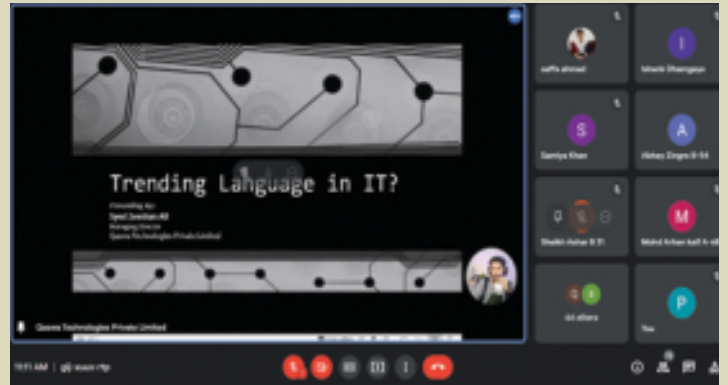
Trending Language in IT?

Presenting by:
Syed Jeeshan Ali
Managing Director
Qaeva Technologies Private Limited

Qaeva Technologies Private Limited

saffa ahmed
Ishank Dhangaon
S
Saniya Khan
A
Abhay Zingre B-34
Shaikh Ashar B 31
M
Mohd Arhan kafi A-49
G
64 others
P
You

11:11 AM | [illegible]